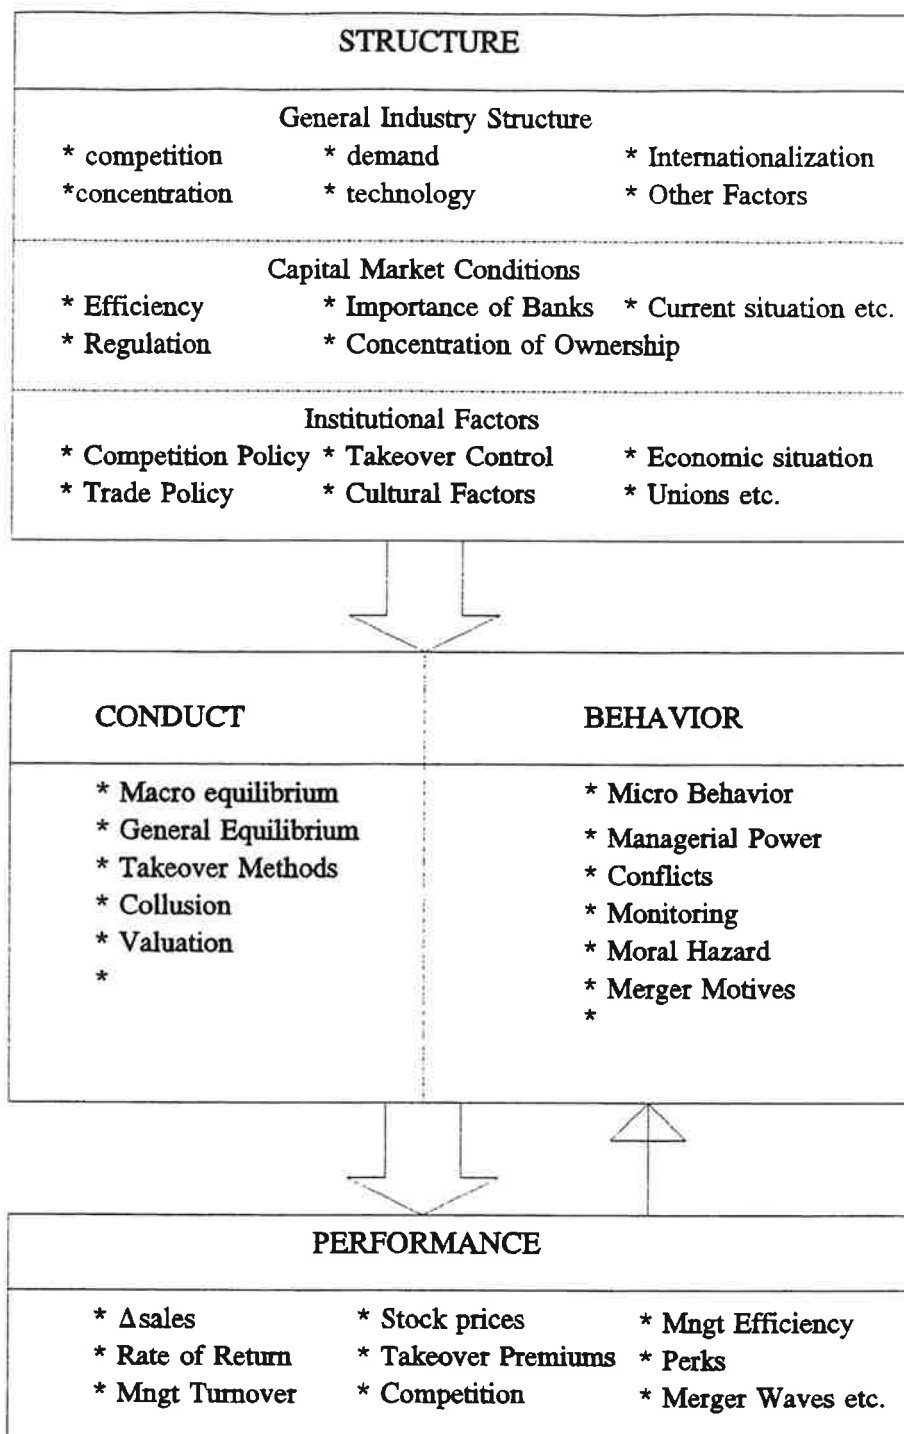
STRUCTURE

General Industry Structure
* competition * demand * Internationalization
*concentration * technology * Other Factors

Capital Market Conditions
* Efficiency * Importance of Banks * Current situation etc.
* Regulation * Concentration of Ownership

Institutional Factors
* Competition Policy * Takeover Control * Economic situation
* Trade Policy * Cultural Factors * Unions etc.

CONDUCT

* Macro equilibrium
* General Equilibrium
* Takeover Methods
* Collusion
* Valuation
*

BEHAVIOR

* Micro Behavior
* Managerial Power
* Conflicts
* Monitoring
* Moral Hazard
* Merger Motives
*

PERFORMANCE

* $\Delta$sales * Stock prices * Mngt Efficiency
* Rate of Return * Takeover Premiums * Perks
* Mngt Turnover * Competition * Merger Waves etc.